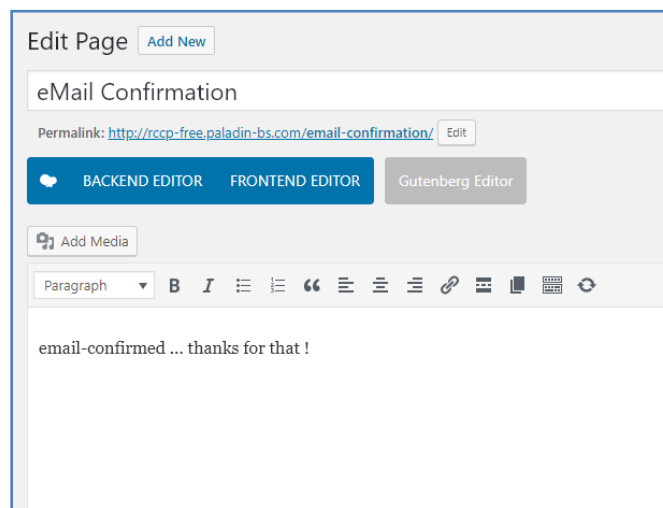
Edit Page Add New

eMail Confirmation

Permalink: http://rccp-free.paladin-bs.com/email-confirmation/ Edit

BACKEND EDITOR FRONTEND EDITOR Gutenberg Editor

Add Media

Paragraph B I

email-confirmed … thanks for that !